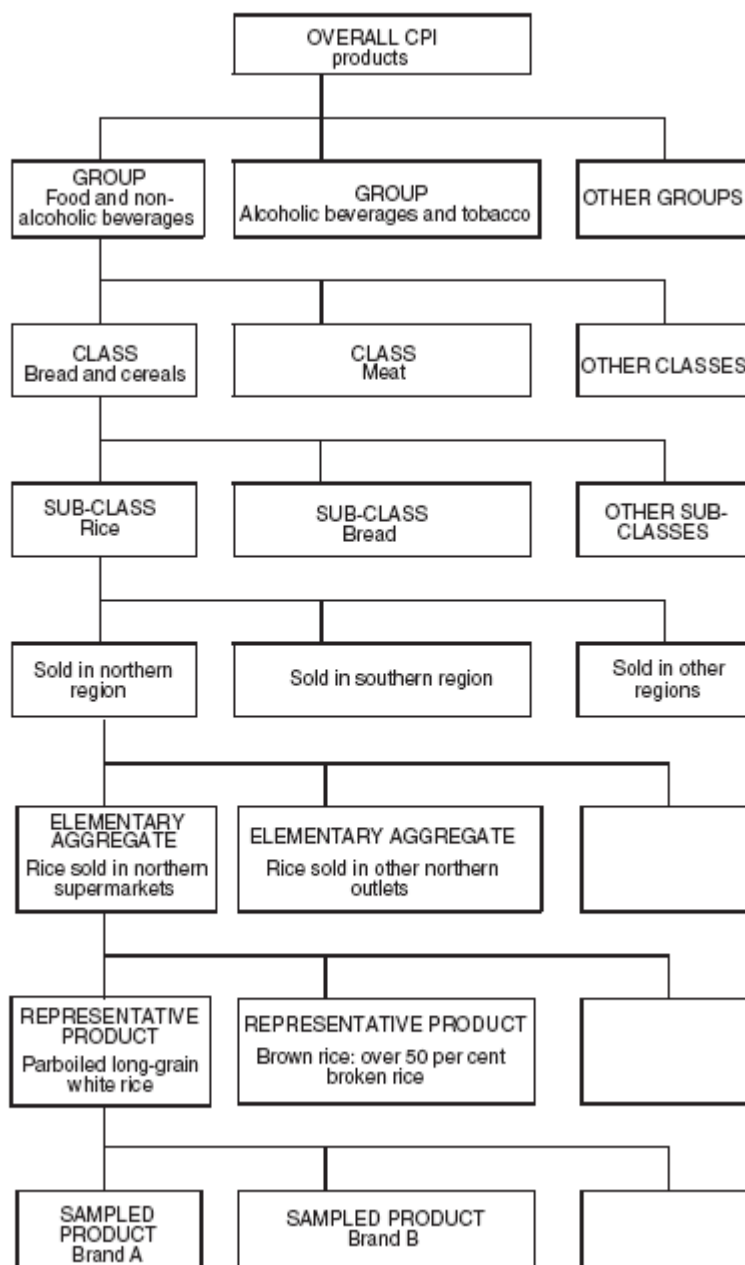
OVERALL CPI
products

GROUP
Food and non-alcoholic beverages

GROUP
Alcoholic beverages and tobacco

OTHER GROUPS

CLASS
Bread and cereals

CLASS
Meat

OTHER CLASSES

SUB-CLASS
Rice

SUB-CLASS
Bread

OTHER SUB-CLASSES

Sold in northern region

Sold in southern region

Sold in other regions

ELEMENTARY AGGREGATE
Rice sold in northern supermarkets

ELEMENTARY AGGREGATE
Rice sold in other northern outlets

REPRESENTATIVE PRODUCT
Parboiled long-grain white rice

REPRESENTATIVE PRODUCT
Brown rice: over 50 per cent broken rice

SAMPLED PRODUCT
Brand A

SAMPLED PRODUCT
Brand B